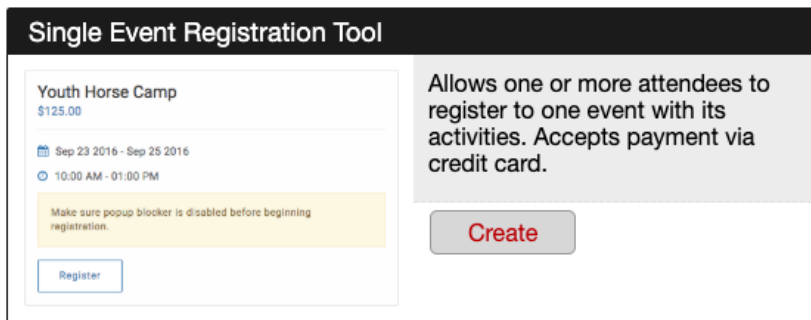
Single Event Registration Tool

Youth Horse Camp
$125.00

Sep 23 2016 - Sep 25 2016

10:00 AM - 01:00 PM

Make sure popup blocker is disabled before beginning registration.

Register

Allows one or more attendees to register to one event with its activities. Accepts payment via credit card.

Create